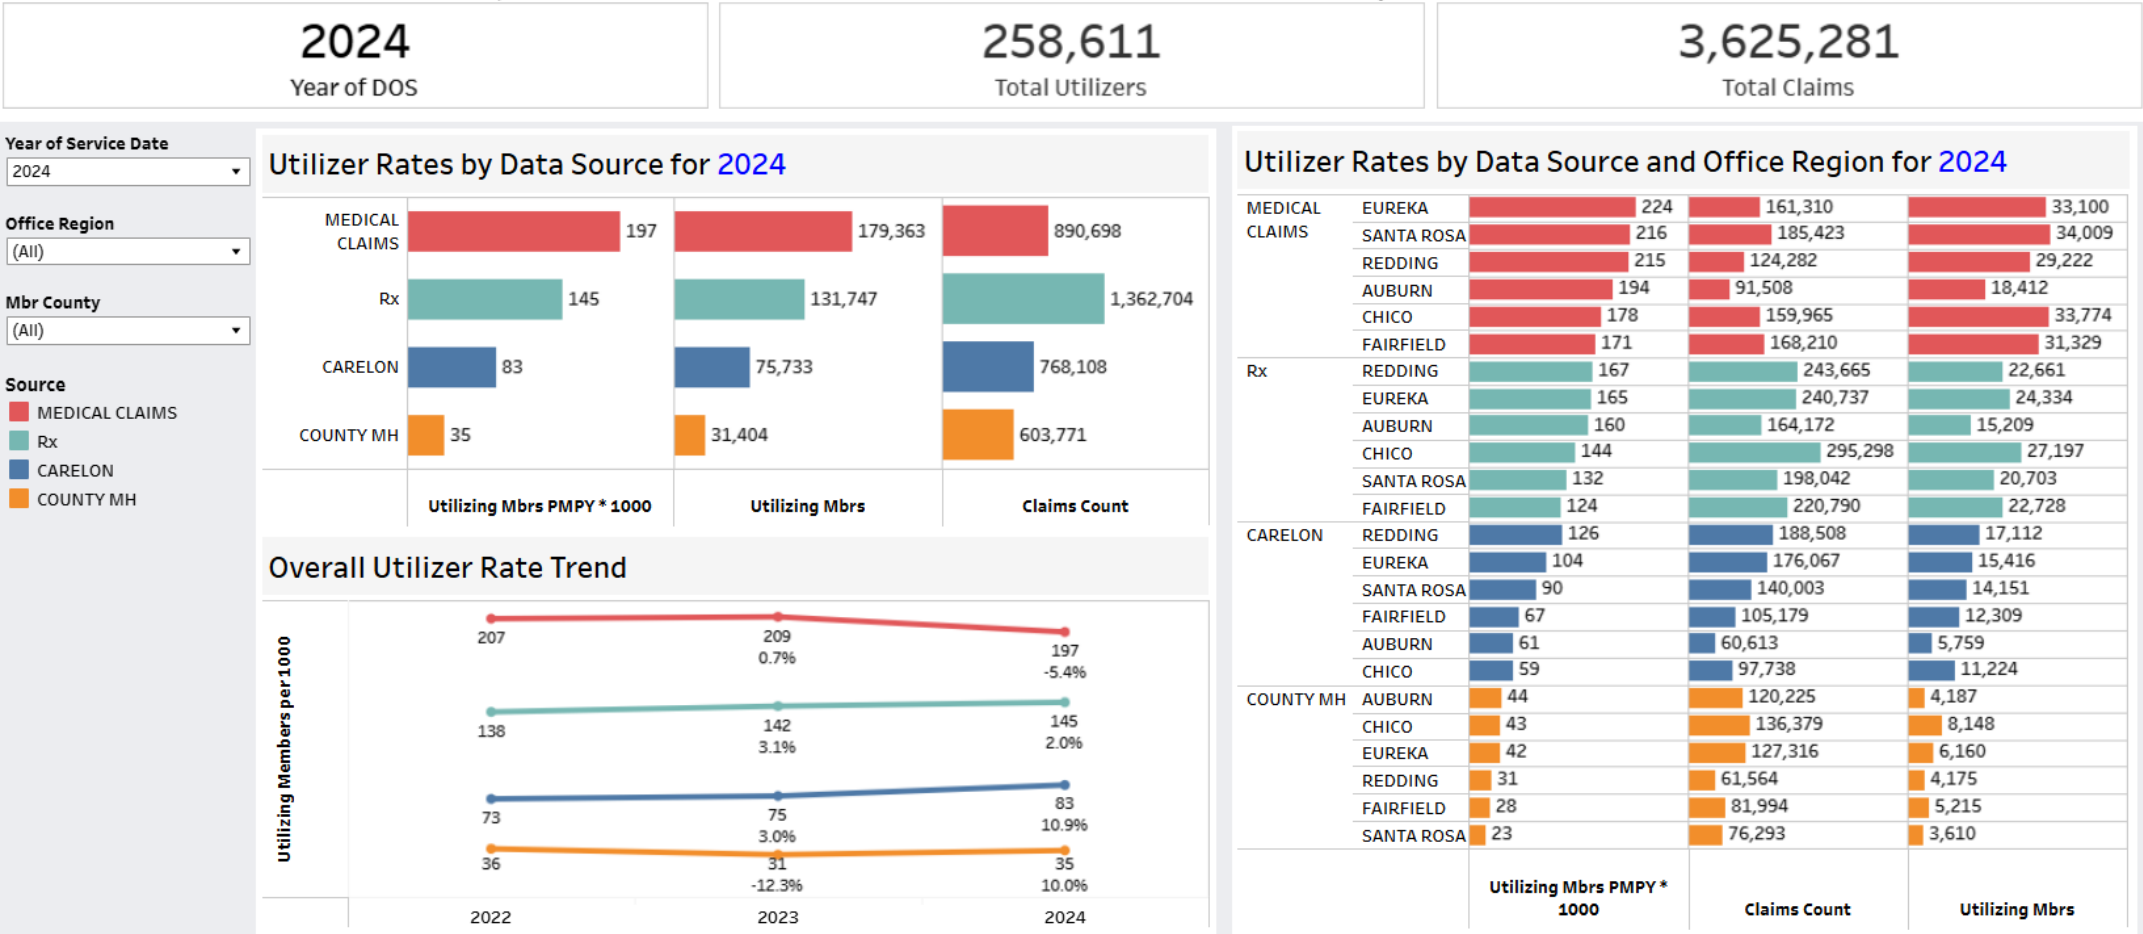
2024
Year of DOS

258,611
Total Utilizers

3,625,281
Total Claims

Year of Service Date
2024

Office Region
(All)

Mbr County
(All)

Source
MEDICAL CLAIMS
Rx
CARELON
COUNTY MH

Utilizer Rates by Data Source for 2024

| | Utilizing Mbrs PMPY * 1000 | Utilizing Mbrs | Claims Count |
|---|---|---|---|
| MEDICAL CLAIMS | 197 | 179,363 | 890,698 |
| Rx | 145 | 131,747 | 1,362,704 |
| CARELON | 83 | 75,733 | 768,108 |
| COUNTY MH | 35 | 31,404 | 603,771 |

Overall Utilizer Rate Trend

Utilizing Members per 1000

| | 2022 | 2023 | 2024 |
|---|---|---|---|
| MEDICAL CLAIMS | 207 | 209 0.7% | 197 -5.4% |
| Rx | 138 | 142 3.1% | 145 2.0% |
| CARELON | 73 | 75 3.0% | 83 10.9% |
| COUNTY MH | 36 | 31 -12.3% | 35 10.0% |

Utilizer Rates by Data Source and Office Region for 2024

| Source | Region | Utilizing Mbrs PMPY * 1000 | Claims Count | Utilizing Mbrs |
|---|---|---|---|---|
| MEDICAL CLAIMS | EUREKA | 224 | 161,310 | 33,100 |
| | SANTA ROSA | 216 | 185,423 | 34,009 |
| | REDDING | 215 | 124,282 | 29,222 |
| | AUBURN | 194 | 91,508 | 18,412 |
| | CHICO | 178 | 159,965 | 33,774 |
| | FAIRFIELD | 171 | 168,210 | 31,329 |
| Rx | REDDING | 167 | 243,665 | 22,661 |
| | EUREKA | 165 | 240,737 | 24,334 |
| | AUBURN | 160 | 164,172 | 15,209 |
| | CHICO | 144 | 295,298 | 27,197 |
| | SANTA ROSA | 132 | 198,042 | 20,703 |
| | FAIRFIELD | 124 | 220,790 | 22,728 |
| CARELON | REDDING | 126 | 188,508 | 17,112 |
| | EUREKA | 104 | 176,067 | 15,416 |
| | SANTA ROSA | 90 | 140,003 | 14,151 |
| | FAIRFIELD | 67 | 105,179 | 12,309 |
| | AUBURN | 61 | 60,613 | 5,759 |
| | CHICO | 59 | 97,738 | 11,224 |
| COUNTY MH | AUBURN | 44 | 120,225 | 4,187 |
| | CHICO | 43 | 136,379 | 8,148 |
| | EUREKA | 42 | 127,316 | 6,160 |
| | REDDING | 31 | 61,564 | 4,175 |
| | FAIRFIELD | 28 | 81,994 | 5,215 |
| | SANTA ROSA | 23 | 76,293 | 3,610 |